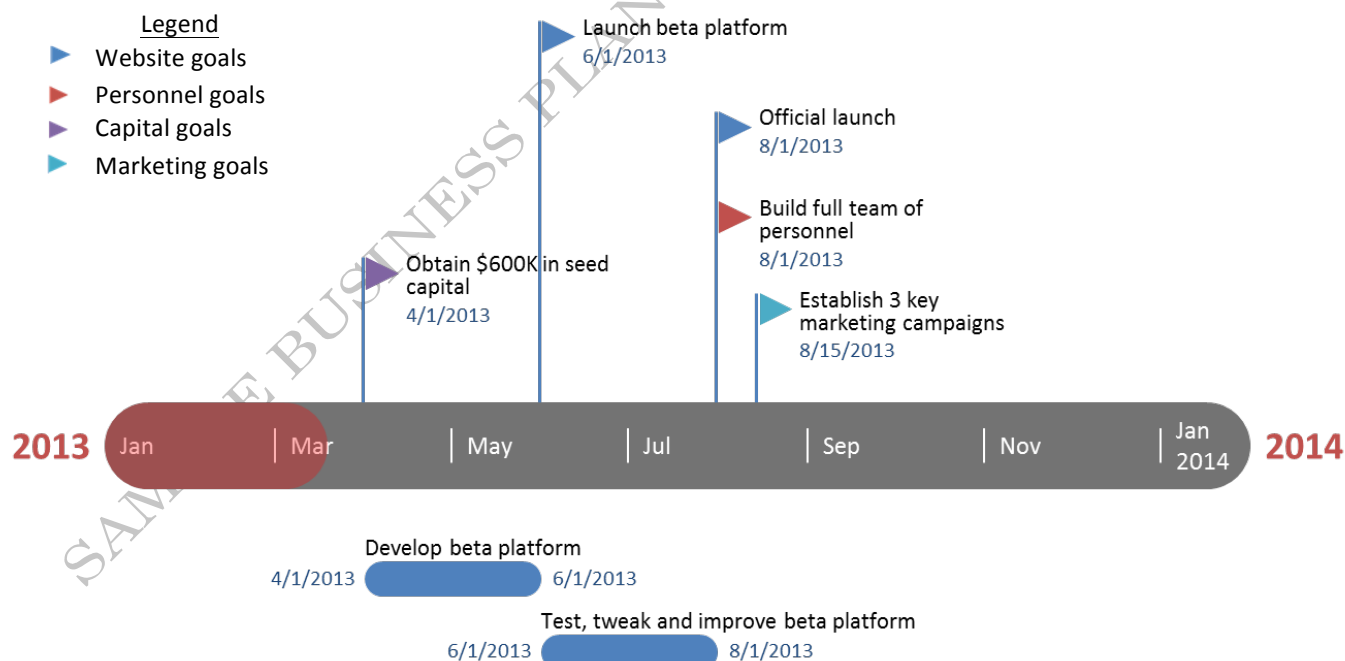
Legend
Website goals
Personnel goals
Capital goals
Marketing goals

Launch beta platform
6/1/2013

Official launch
8/1/2013

Build full team of personnel
8/1/2013

Obtain $600K in seed capital
4/1/2013

Establish 3 key marketing campaigns
8/15/2013

2013 Jan Mar May Jul Sep Nov Jan 2014 2014

Develop beta platform
4/1/2013 6/1/2013

Test, tweak and improve beta platform
6/1/2013 8/1/2013

SAMPLE BUSINESS PLAN